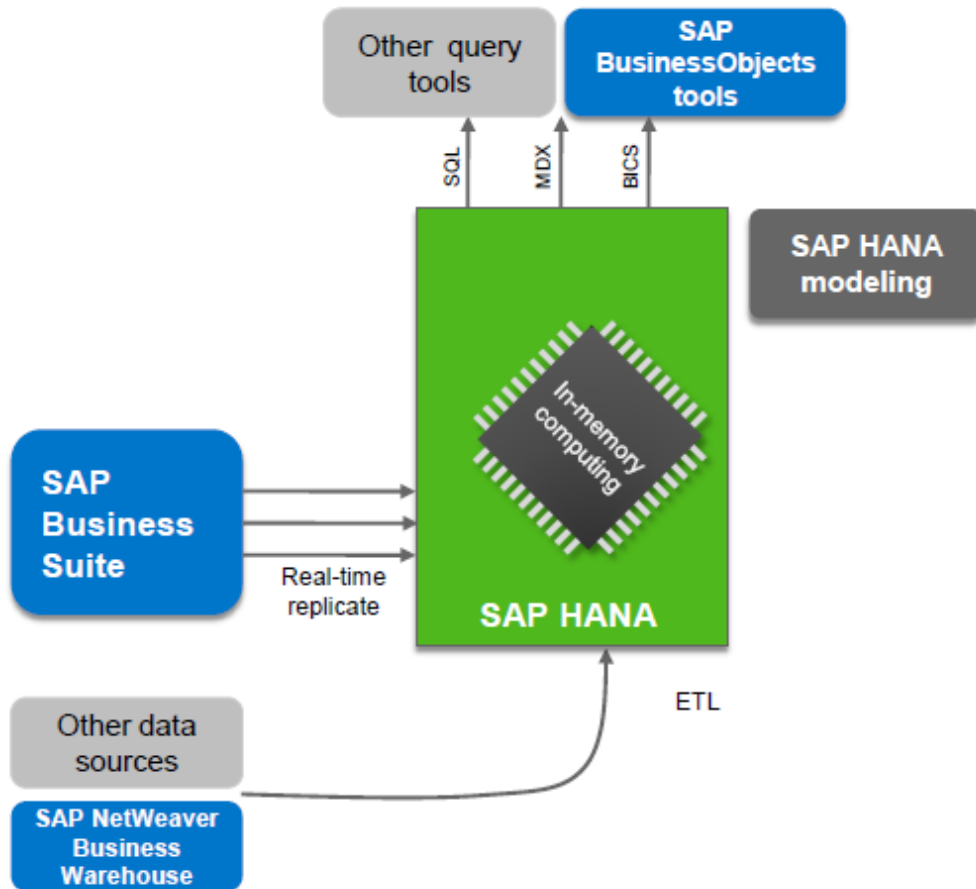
Other query tools

SAP BusinessObjects tools

SQL

MDX

BICS

SAP HANA modeling

In-memory computing

SAP Business Suite

Real-time replicate

SAP HANA

ETL

Other data sources

SAP NetWeaver Business Warehouse